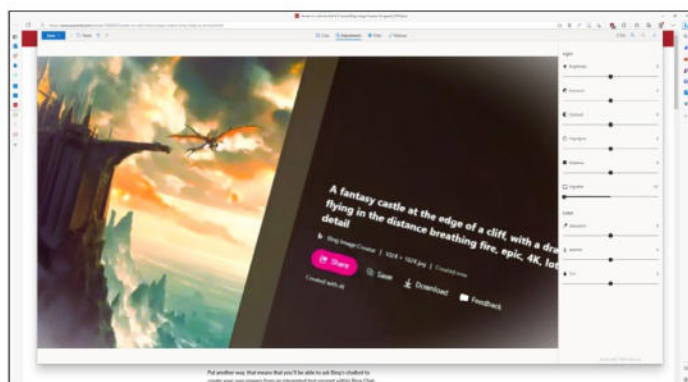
A fantasy castle at the edge of a cliff, with a dra flying in the distance breathing fire, epic, 4K, lot detail

Bing Image Creator | 1024 × 1024 jpg | Created now

Share

Save

Download

Feedback

Created with AI

Crop

Adjustment

Filter

Markup

Light

Brightness

Exposure

Contrast

Highlights

Shadows

Vignette

Color

Saturation

Warmth

Tint

Put another way, that means that you'll be able to ask Bing's chatbot to create your own images from an integrated text prompt within Bing Chat.